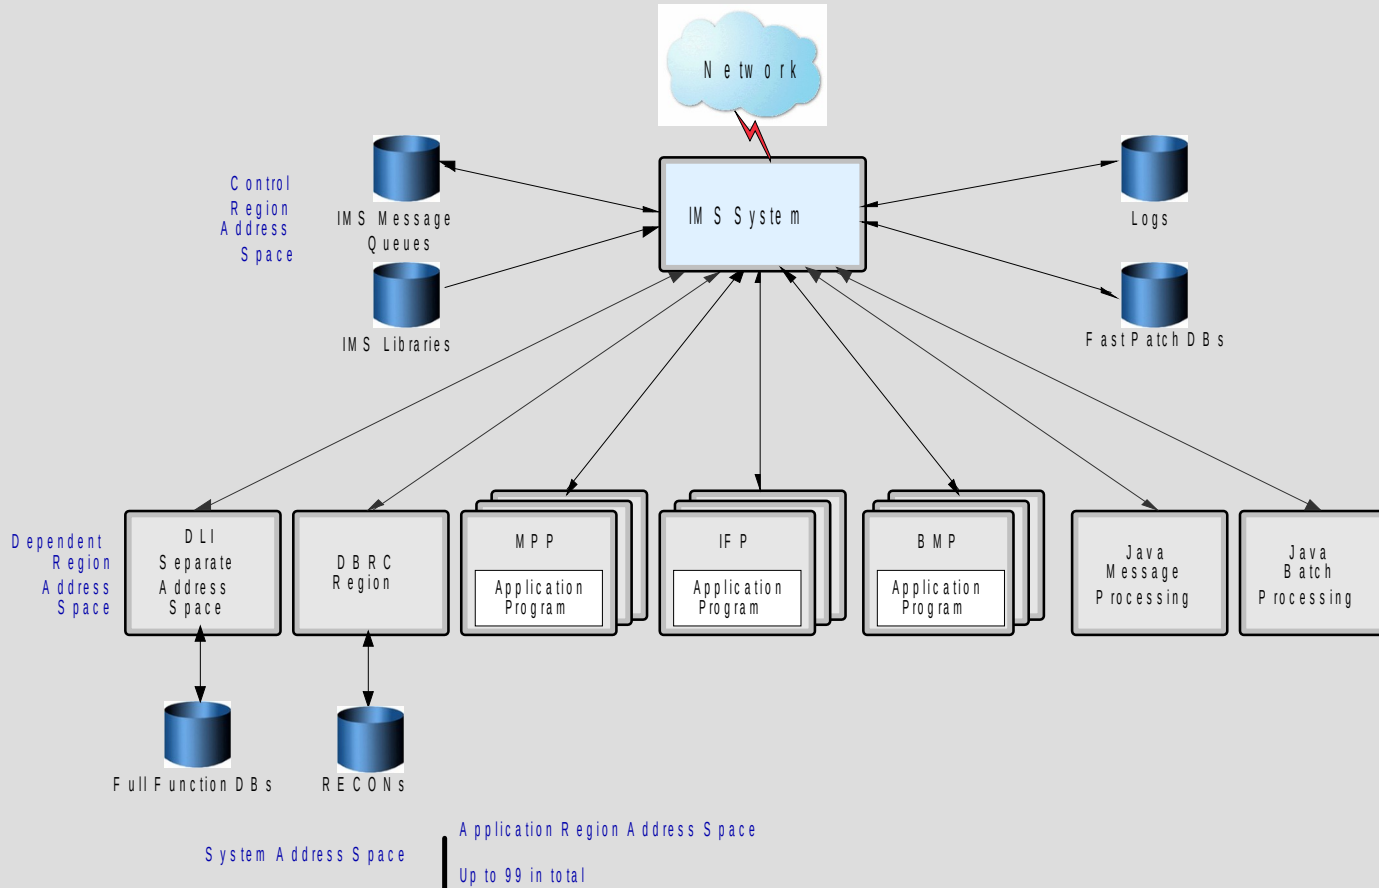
Network

Control Region Address Space

IMS Message Queues

IMS System

Logs

IMS Libraries

Fast Patch DBs

Dependent Region Address Space

DLI Separate Address Space

DBRC Region

MPP

Application Program

IFP

Application Program

BMP

Application Program

Java Message Processing

Java Batch Processing

Full Function DBs

RECONs

System Address Space

Application Region Address Space

Up to 99 in total